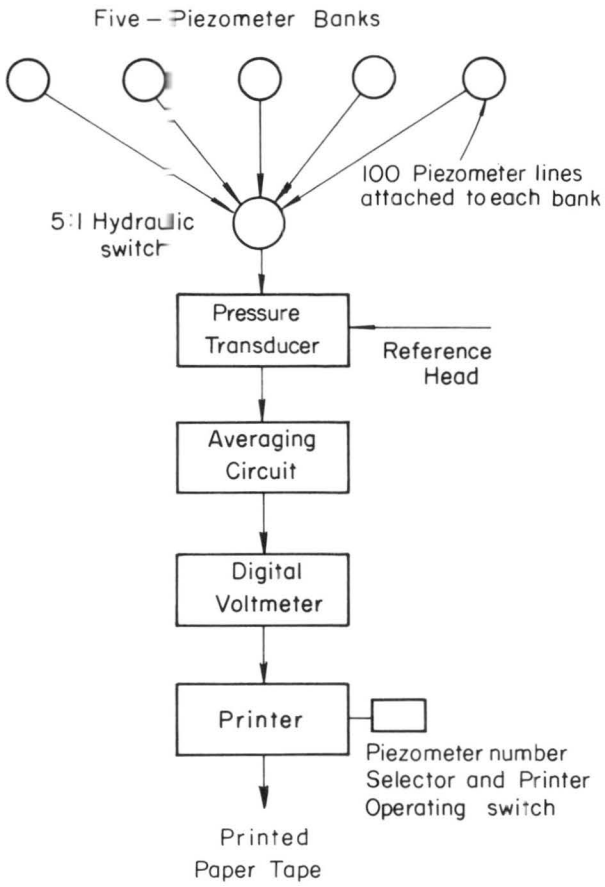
Five – Piezometer Banks

100 Piezometer lines attached to each bank

5:1 Hydraulic switch

Pressure Transducer

Reference Head

Averaging Circuit

Digital Voltmeter

Printer

Piezometer number Selector and Printer Operating switch

Printed Paper Tape